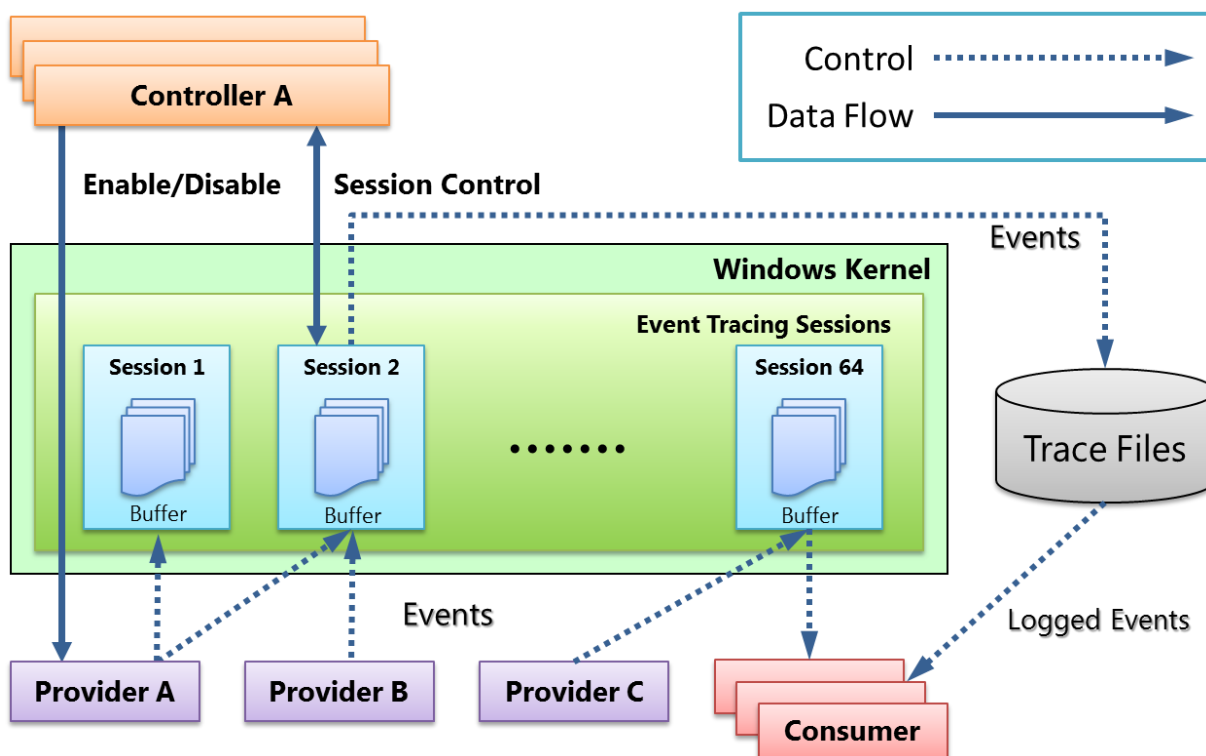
Controller A

Control
Data Flow

Enable/Disable
Session Control

Events

Windows Kernel

Event Tracing Sessions

Session 1
Buffer

Session 2
Buffer

.......

Session 64
Buffer

Trace Files

Events

Logged Events

Provider A
Provider B
Provider C
Consumer